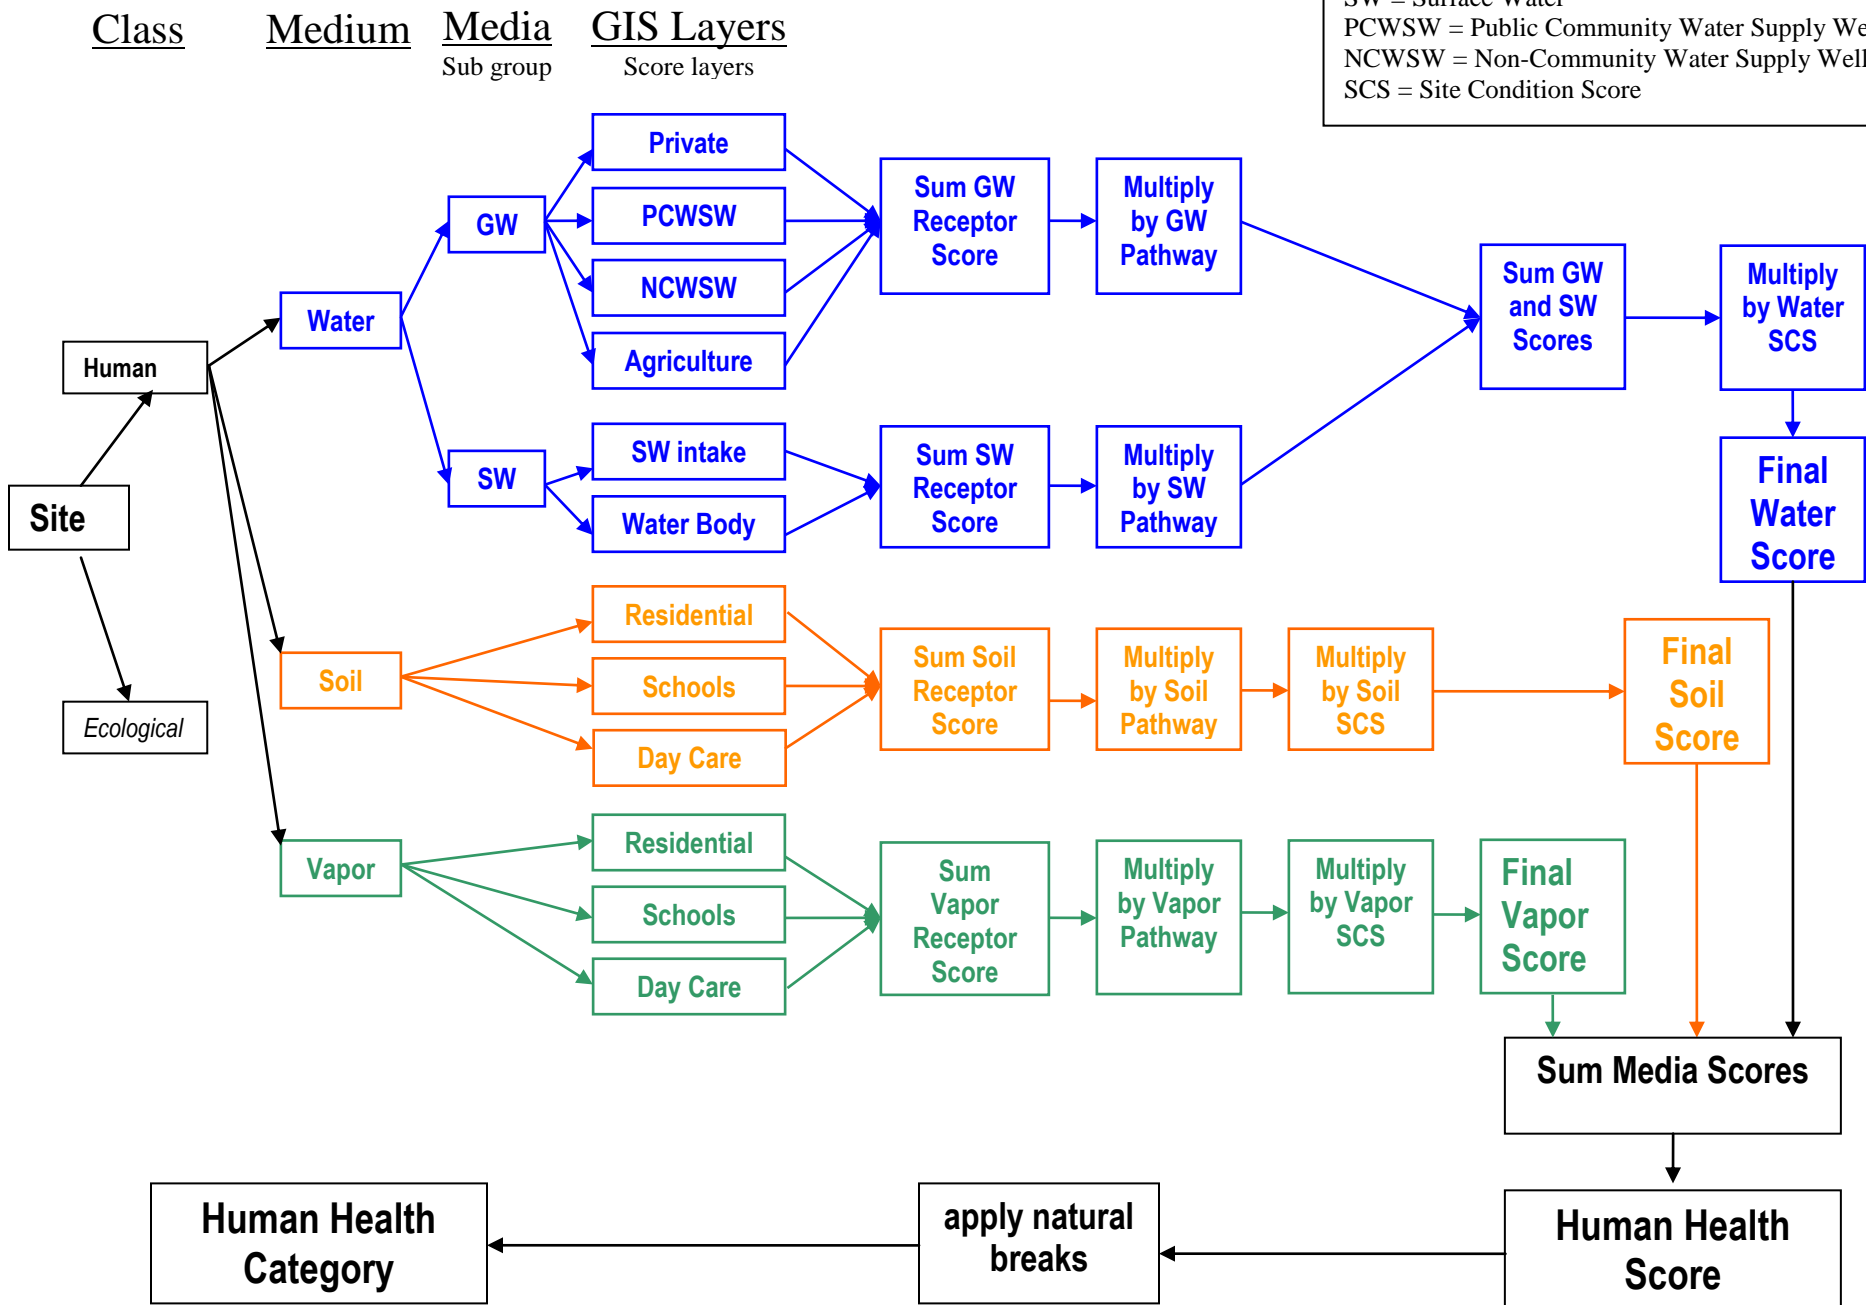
Class Medium Media GIS Layers
Sub group Score layers

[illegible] = Surface Water
PCWSW = Public Community Water Supply We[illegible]
NCWSW = Non-Community Water Supply Well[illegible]
SCS = Site Condition Score

Site
Human
Ecological

Water
GW
SW
Soil
Vapor

Private
PCWSW
NCWSW
Agriculture
SW intake
Water Body

Sum GW Receptor Score
Multiply by GW Pathway
Sum SW Receptor Score
Multiply by SW Pathway
Sum GW and SW Scores
Multiply by Water SCS
Final Water Score

Residential
Schools
Day Care
Sum Soil Receptor Score
Multiply by Soil Pathway
Multiply by Soil SCS
Final Soil Score

Residential
Schools
Day Care
Sum Vapor Receptor Score
Multiply by Vapor Pathway
Multiply by Vapor SCS
Final Vapor Score

Sum Media Scores
Human Health Score
apply natural breaks
Human Health Category